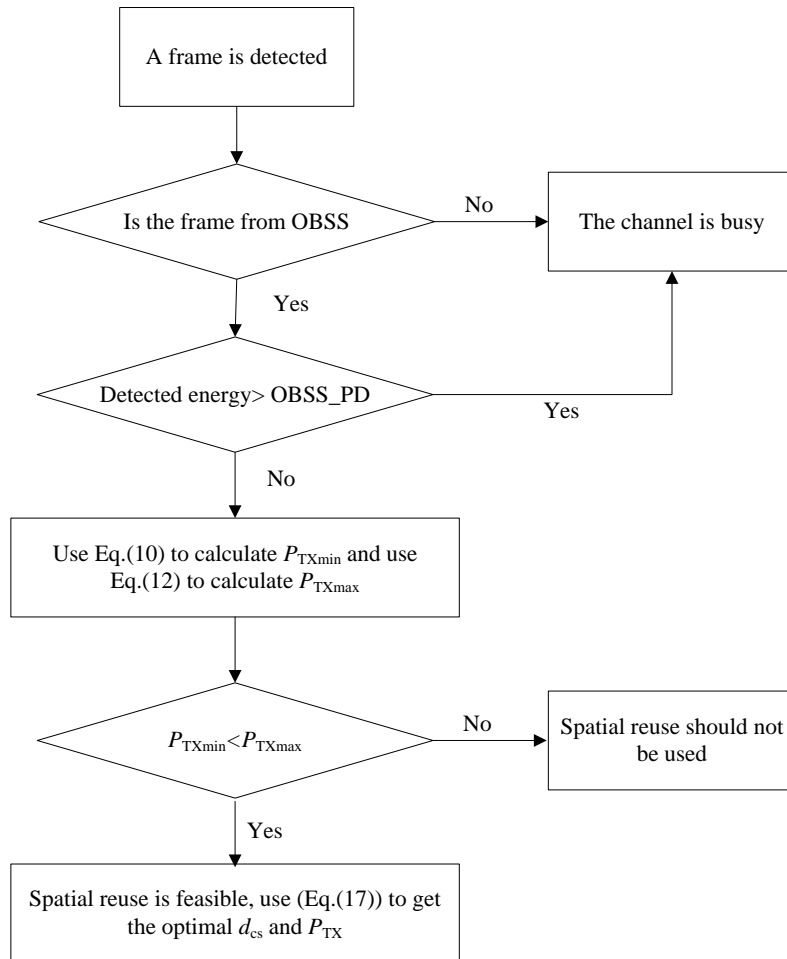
A frame is detected

Is the frame from OBSS

No

The channel is busy

Yes

Detected energy> OBSS_PD

Yes

No

Use Eq.(10) to calculate $P_{\text{TXmin}}$ and use Eq.(12) to calculate $P_{\text{TXmax}}$

$P_{\text{TXmin}}<P_{\text{TXmax}}$

No

Spatial reuse should not be used

Yes

Spatial reuse is feasible, use (Eq.(17)) to get the optimal $d_{\text{cs}}$ and $P_{\text{TX}}$